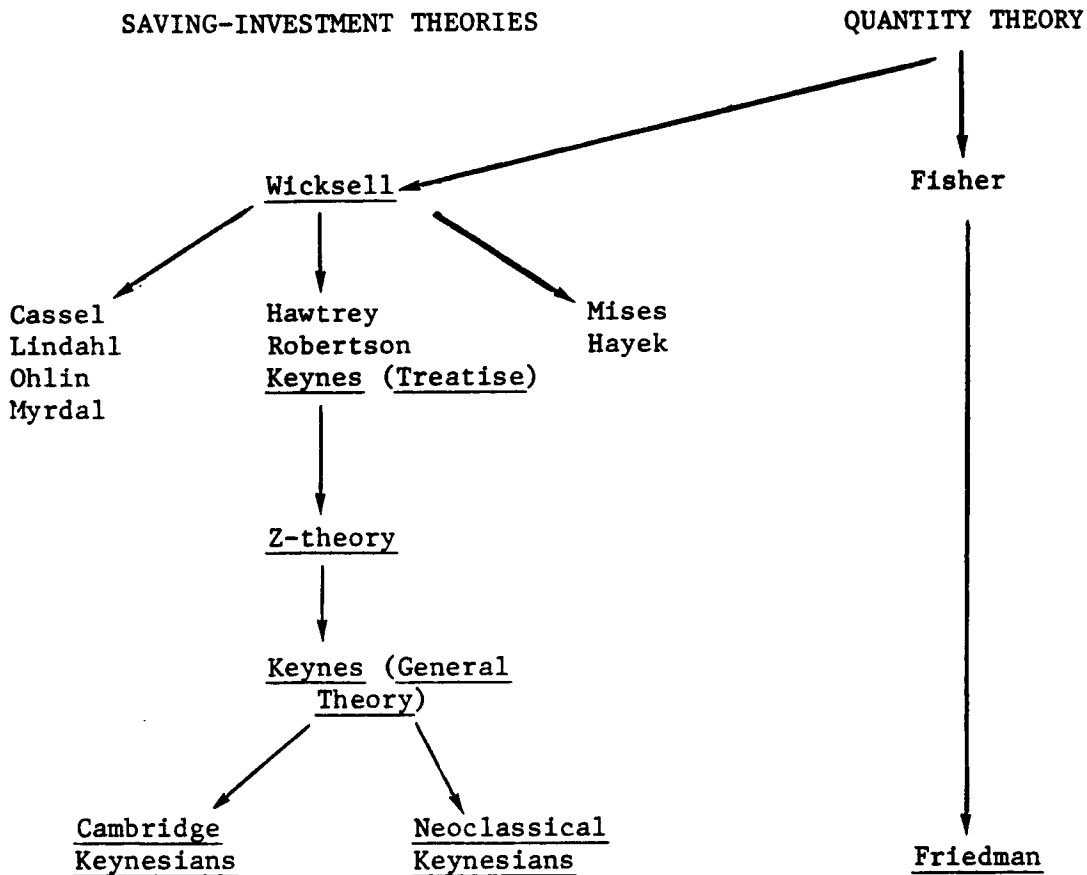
SAVING-INVESTMENT THEORIES

QUANTITY THEORY

Wicksell

Fisher

Cassel
Lindahl
Ohlin
Myrdal

Hawtrey
Robertson
Keynes (Treatise)

Mises
Hayek

Z-theory

Keynes (General Theory)

Cambridge Keynesians

Neoclassical Keynesians

Friedman